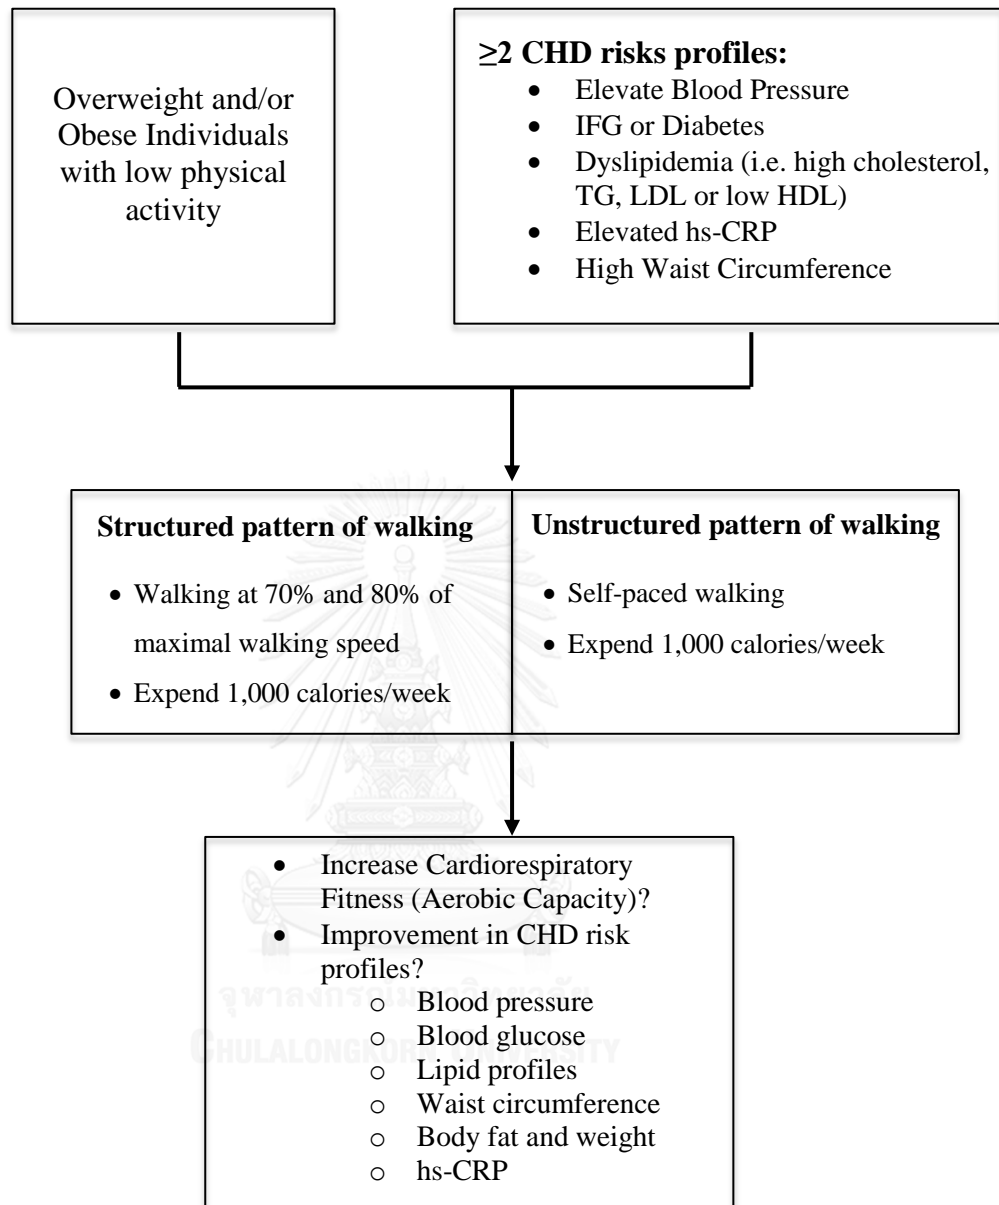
Overweight and/or Obese Individuals with low physical activity

**≥2 CHD risks profiles:**
- Elevate Blood Pressure
- IFG or Diabetes
- Dyslipidemia (i.e. high cholesterol, TG, LDL or low HDL)
- Elevated hs-CRP
- High Waist Circumference

**Structured pattern of walking**
- Walking at 70% and 80% of maximal walking speed
- Expend 1,000 calories/week

**Unstructured pattern of walking**
- Self-paced walking
- Expend 1,000 calories/week

- Increase Cardiorespiratory Fitness (Aerobic Capacity)?
- Improvement in CHD risk profiles?
  - Blood pressure
  - Blood glucose
  - Lipid profiles
  - Waist circumference
  - Body fat and weight
  - hs-CRP

จุฬาลงกรณ์มหาวิทยาลัย
CHULALONGKORN UNIVERSITY